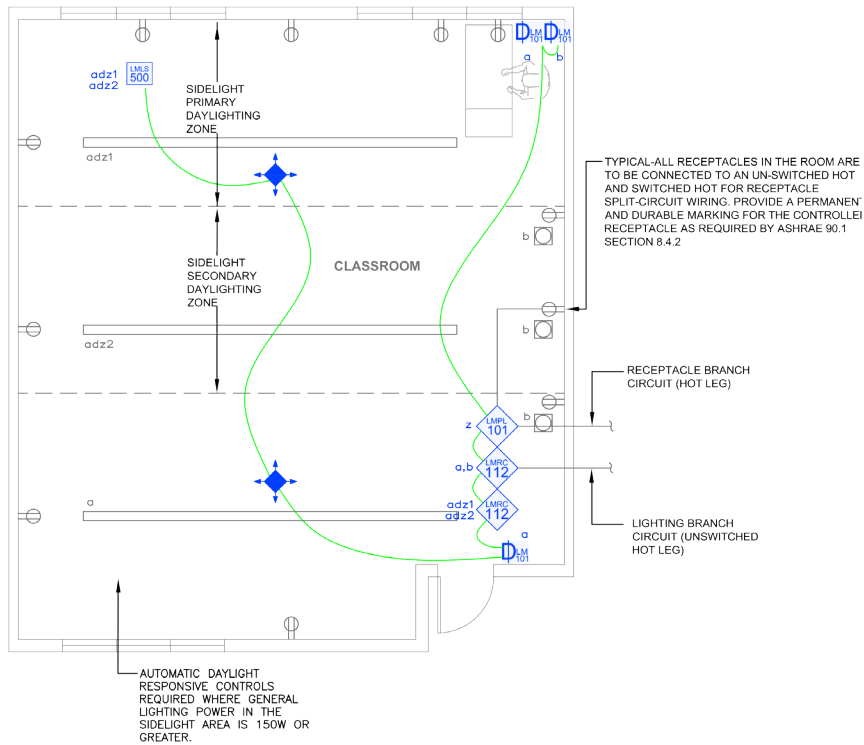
LM 101 LM 101

a b

adz1 adz2 LMLS 500

SIDELIGHT PRIMARY DAYLIGHTING ZONE

adz1

TYPICAL-ALL RECEPTACLES IN THE ROOM ARE TO BE CONNECTED TO AN UN-SWITCHED HOT AND SWITCHED HOT FOR RECEPTACLE SPLIT-CIRCUIT WIRING. PROVIDE A PERMANENT AND DURABLE MARKING FOR THE CONTROLLED RECEPTACLE AS REQUIRED BY ASHRAE 90.1 SECTION 8.4.2

b

SIDELIGHT SECONDARY DAYLIGHTING ZONE

CLASSROOM

b

adz2

RECEPTACLE BRANCH CIRCUIT (HOT LEG)

z LMPL 101

b

a,b LMRC 112

adz1 adz2 LMRC 112

a

LIGHTING BRANCH CIRCUIT (UNSWITCHED HOT LEG)

a LM 101

AUTOMATIC DAYLIGHT RESPONSIVE CONTROLS REQUIRED WHERE GENERAL LIGHTING POWER IN THE SIDELIGHT AREA IS 150W OR GREATER.